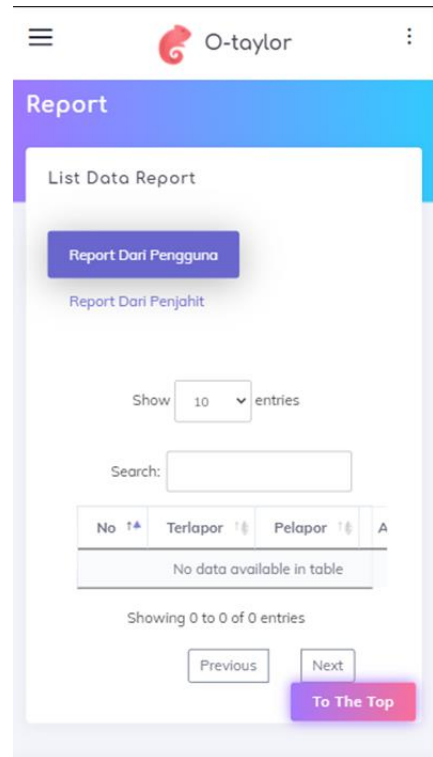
O-taylor

Report

List Data Report

Report Dari Pengguna

Report Dari Penjahit

Show 10 entries

Search:

| No | Terlapor | Pelapor | A |
|---|---|---|---|
| No data available in table | | | |

Showing 0 to 0 of 0 entries

Previous Next

To The Top